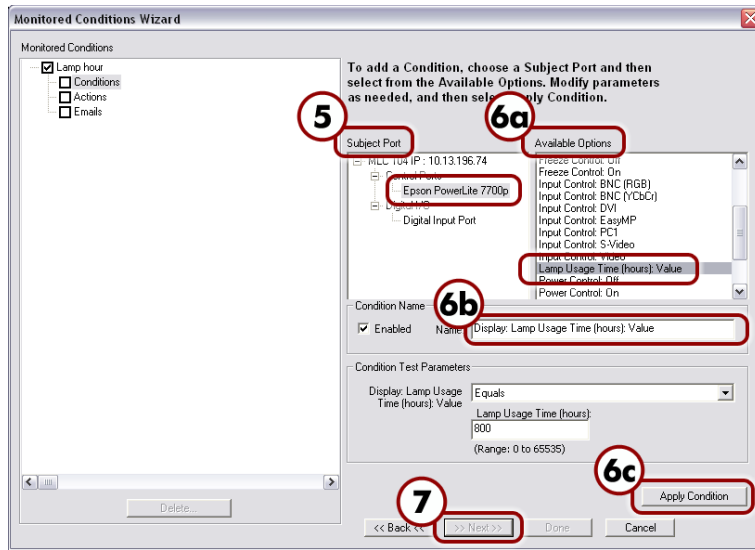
Monitored Conditions Wizard

Monitored Conditions

Lamp hour
Conditions
Actions
Emails

Delete...

To add a Condition, choose a Subject Port and then select from the Available Options. Modify parameters as needed, and then sele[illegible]pply Condition.

5

6a

Subject Port

Available Options

MLC 104 IP : 10.13.196.74
Control Ports
Epson PowerLite 7700p
Digital I/O
Digital Input Port

Freeze Control: Off
Freeze Control: On
Input Control: BNC (RGB)
Input Control: BNC (YCbCr)
Input Control: DVI
Input Control: EasyMP
Input Control: PC1
Input Control: S-Video
Input Control: Video
Lamp Usage Time (hours): Value
Power Control: Off
Power Control: On

Condition Name

6b

Enabled

Name

Display: Lamp Usage Time (hours): Value

Condition Test Parameters

Display: Lamp Usage Time (hours): Value

Equals

Lamp Usage Time (hours):

800

(Range: 0 to 65535)

6c

Apply Condition

7

<< Back

>> Next >>

Done

Cancel